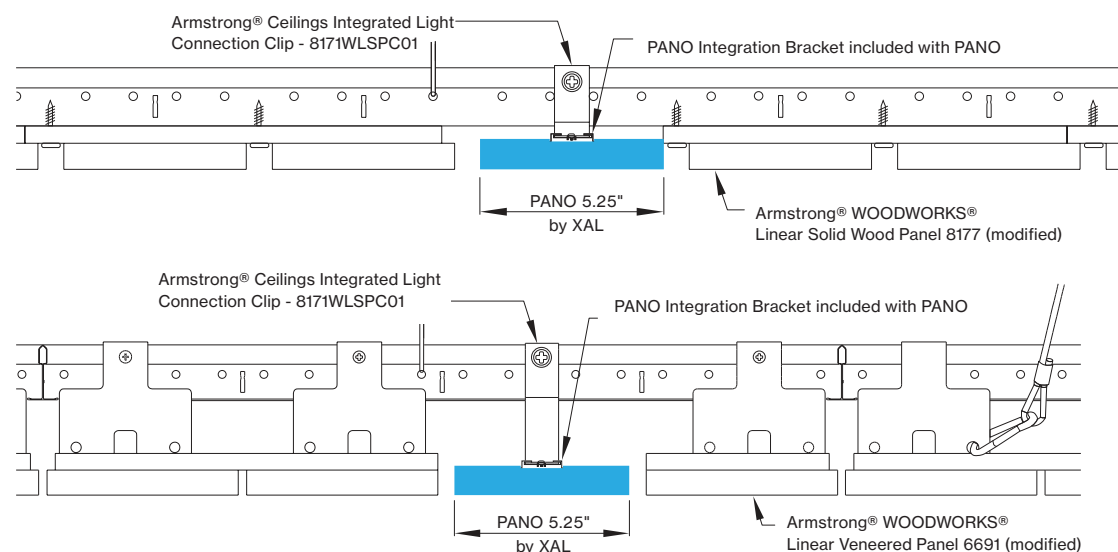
Armstrong® Ceilings Integrated Light Connection Clip - 8171WLSPC01

PANO Integration Bracket included with PANO

PANO 5.25" by XAL

Armstrong® WOODWORKS® Linear Solid Wood Panel 8177 (modified)

Armstrong® Ceilings Integrated Light Connection Clip - 8171WLSPC01

PANO Integration Bracket included with PANO

PANO 5.25" by XAL

Armstrong® WOODWORKS® Linear Veneered Panel 6691 (modified)